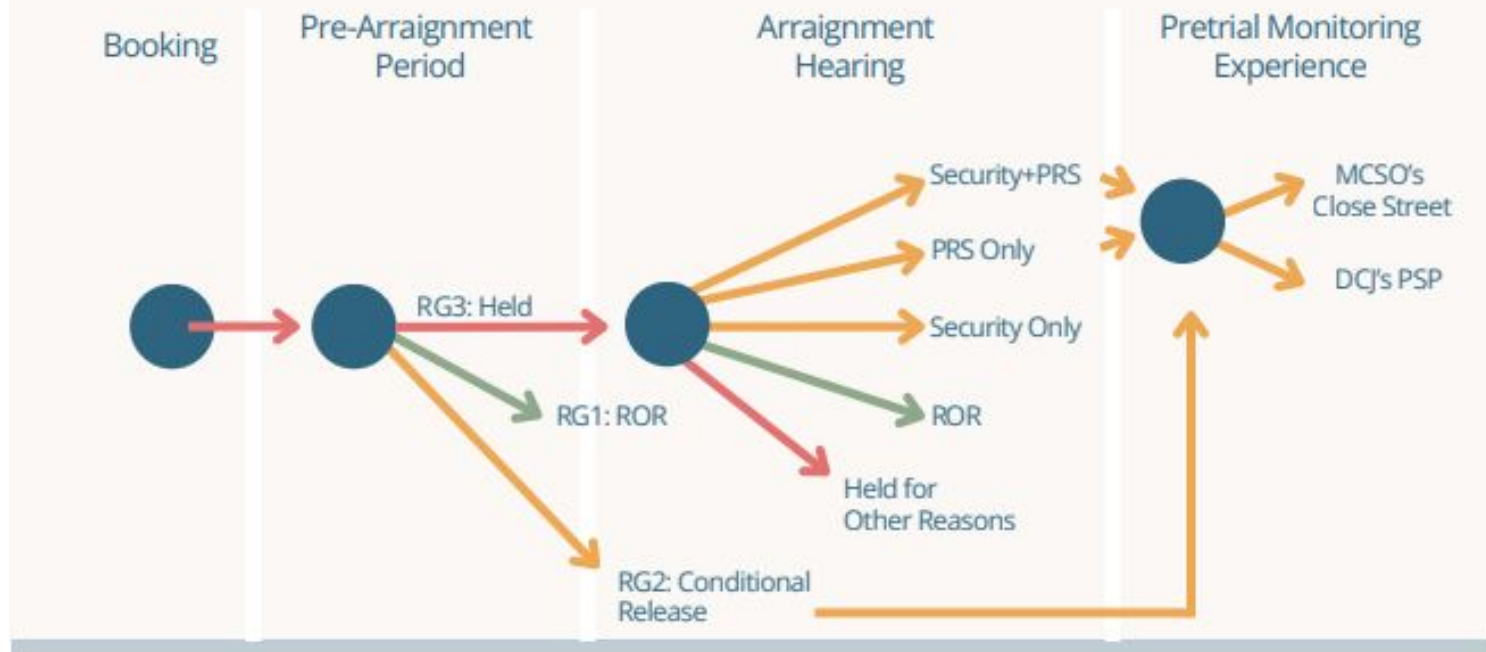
Booking

Pre-Arraignment Period

Arraignment Hearing

Pretrial Monitoring Experience

RG3: Held

RG1: ROR

RG2: Conditional Release

Security+PRS

PRS Only

Security Only

ROR

Held for Other Reasons

MCSO's Close Street

DCJ's PSP